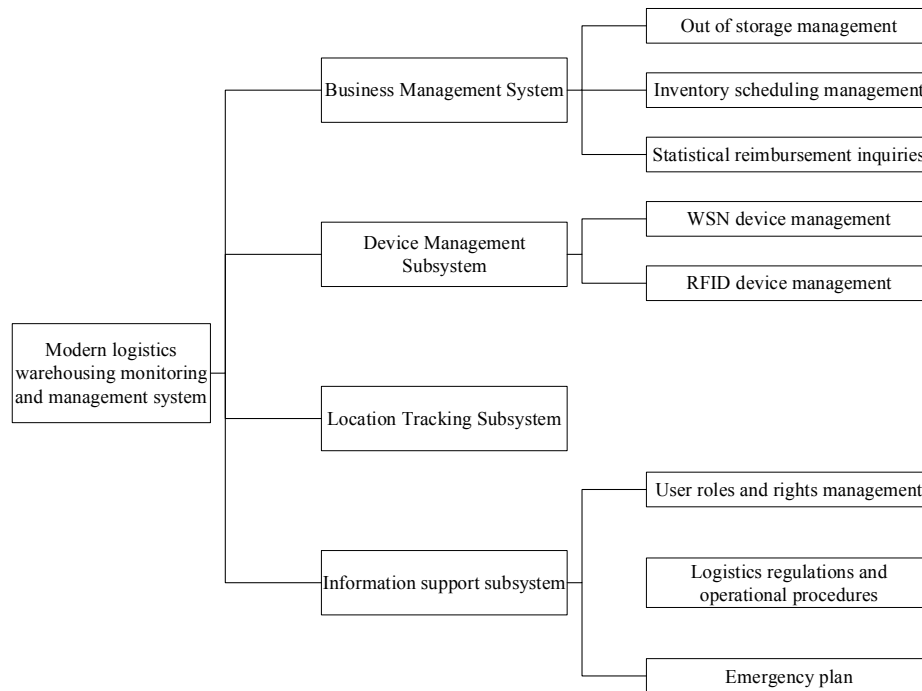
Modern logistics warehousing monitoring and management system

Business Management System

Out of storage management

Inventory scheduling management

Statistical reimbursement inquiries

Device Management Subsystem

WSN device management

RFID device management

Location Tracking Subsystem

Information support subsystem

User roles and rights management

Logistics regulations and operational procedures

Emergency plan